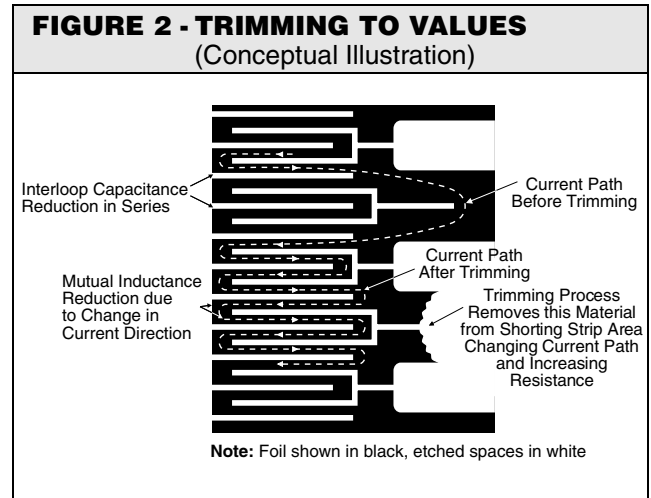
FIGURE 2 - TRIMMING TO VALUES
(Conceptual Illustration)

Interloop Capacitance Reduction in Series

Current Path Before Trimming

Current Path After Trimming

Mutual Inductance Reduction due to Change in Current Direction

Trimming Process Removes this Material from Shorting Strip Area Changing Current Path and Increasing Resistance

**Note:** Foil shown in black, etched spaces in white